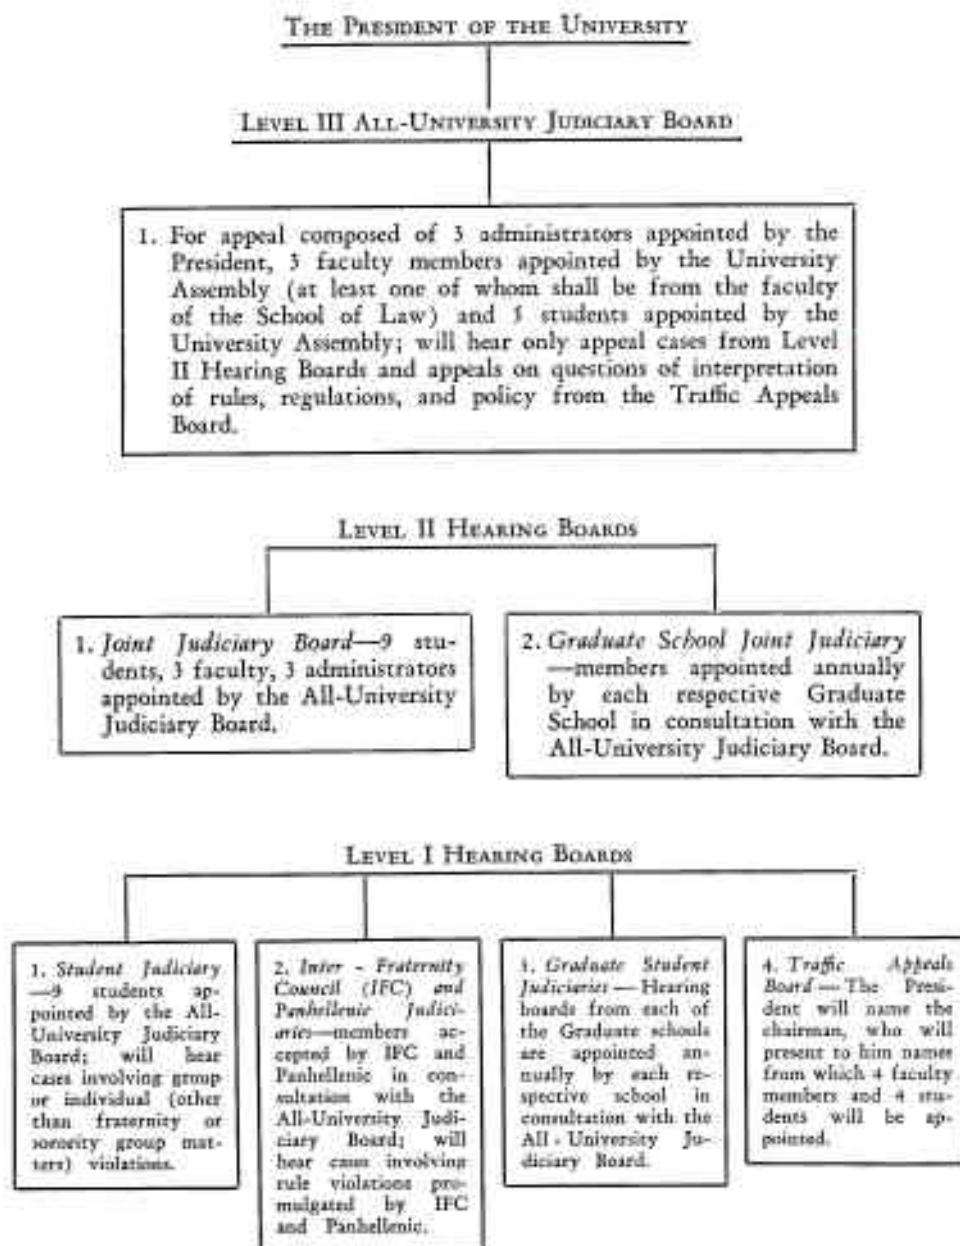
The President of the University

Level III All-University Judiciary Board

1. For appeal composed of 3 administrators appointed by the President, 3 faculty members appointed by the University Assembly (at least one of whom shall be from the faculty of the School of Law) and 3 students appointed by the University Assembly; will hear only appeal cases from Level II Hearing Boards and appeals on questions of interpretation of rules, regulations, and policy from the Traffic Appeals Board.

Level II Hearing Boards

1. *Joint Judiciary Board*—9 students, 3 faculty, 3 administrators appointed by the All-University Judiciary Board.

2. *Graduate School Joint Judiciary*—members appointed annually by each respective Graduate School in consultation with the All-University Judiciary Board.

Level I Hearing Boards

1. *Student Judiciary*—9 students appointed by the All-University Judiciary Board; will hear cases involving group or individual (other than fraternity or sorority group matters) violations.

2. *Inter - Fraternity Council (IFC) and Panhellenic Judiciaries*—members accepted by IFC and Panhellenic in consultation with the All-University Judiciary Board; will hear cases involving rule violations promulgated by IFC and Panhellenic.

3. *Graduate Student Judiciaries* — Hearing boards from each of the Graduate schools are appointed annually by each respective school in consultation with the All - University Judiciary Board.

4. *Traffic Appeals Board* — The President will name the chairman, who will present to him names from which 4 faculty members and 4 students will be appointed.